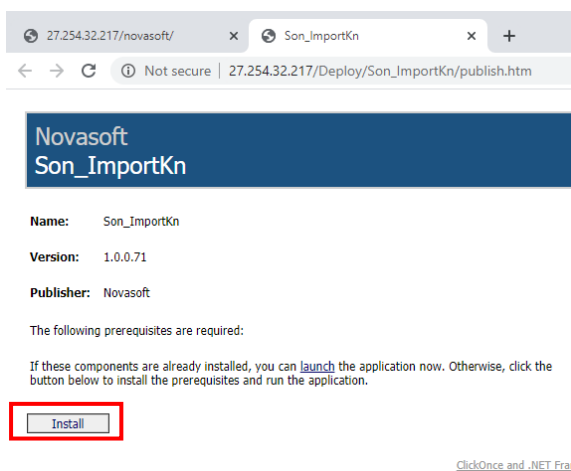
27.254.32.217/novasoft/ ×
Son_ImportKn ×
+

Not secure | 27.254.32.217/Deploy/Son_ImportKn/publish.htm

Novasoft
Son_ImportKn

Name: Son_ImportKn

Version: 1.0.0.71

Publisher: Novasoft

The following prerequisites are required:

If these components are already installed, you can launch the application now. Otherwise, click the button below to install the prerequisites and run the application.

Install

ClickOnce and .NET Fra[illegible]